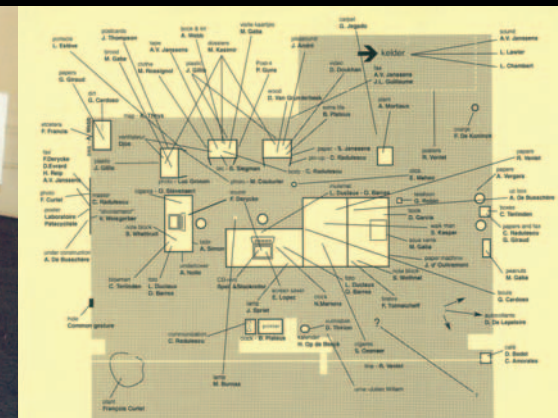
pomade
L. Estève

papers
G. Giraud

art
G. Cardoso

stickers
F. Francis

foil
F.Deryckx
D.Evard
H. Relp
A.V. Janssens

cigarette
F. Curlet

poster
Laboratoire
Paleoschiste

under construction
A. De Buezchère

hole
Common gesture

paper
François Curlet

postcards
J. Thompson

bread
M. Gatie

tape
A.V. Janssens

clothes
M. Rosselgrest

book & tin
A. Heijns

stickers
M. Kasimir

stickers
J. Gillis

visite kaartjes
M. Gatie

Pop-it
P. Guns

poster
J. André

carpet
G. Jegodo

keller

sound
A.V. Janssens

L. Lawler

L. Chambert

M. Tillyx

plastic
J. Gillis

newspaper
Djs

stickers
J. Gillis

D. Stegman

wood
D. Van Gunderbeek

video
D. Doolman

flat
A.V. Janssens
J.L. Guillaume

plant
A. Mortiaux

wine tie
B. Platisus

papers
S. Janssens

pin-up
C. Reduteseu

C. Reduteseu

M. Cardoso

chalk
Luc Simons

marker
F. Deryckx

cigars
D. Stevenaert

poster
C. Reduteseu

"Scroolgamer"
K. Weisgerber

note book
B. Wellstedt

troempel
C. Tomlinson

dice
L. Duclous
D. Barros

A. Simon

embroidered
A. Heilé

CD-rom
Spel & Stuckemo

screen saver
E. Lopez

clock
N.Marrero

tufo
L. Duclous
D. Barros

bottle
F. Tonnelier

counter
F. De Koninck

papers
R. Verdat

paper
R. Verdel

Jozsef
L. Dauteau - D. Barros

clock
S. Mehen

telefoon
G. Robin

book
D. Garcia

wall map
S. Kasper

aqua vanis
M. Gatie

paper machine
J. d' Outreanont

note book
S. Wellmar

paper
A. Vergara

uit box
A. De Buezchère

boxes
C. Tomlinson

papers and foil
C. Reduteseu
G. Giraud

peanuts
M. Gatie

boxes
G. Cardoso

poetry
D. Hongaards

glo paintings
D. De Legatier

cactus
D. Bodel
C. Amorales

lamp
J. Gerlet

shrub
B. Platisus

communication
C. Reduteseu

lamp
M. Borrras

inscription
D. Tintes

kalender
H. Op de Beeck

cigarette
S. Commer

sticks
A. Vedel

urine stains William